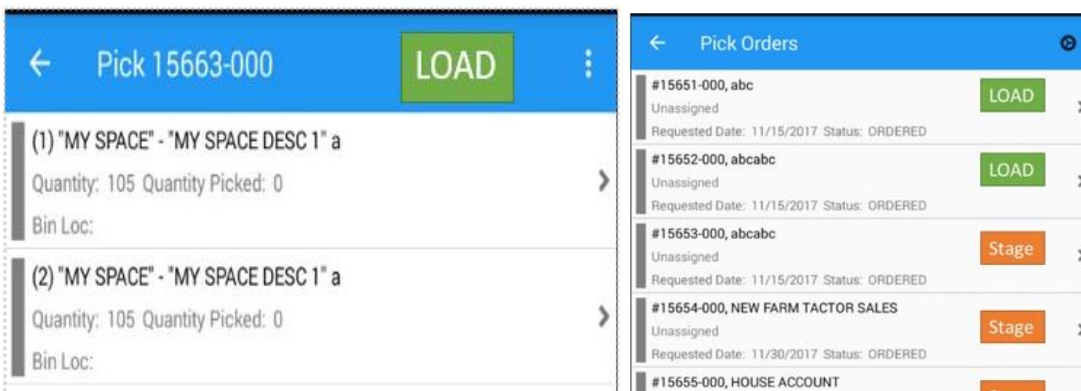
← Pick 15663-000 LOAD

(1) "MY SPACE" - "MY SPACE DESC 1" a
Quantity: 105 Quantity Picked: 0
Bin Loc:

(2) "MY SPACE" - "MY SPACE DESC 1" a
Quantity: 105 Quantity Picked: 0
Bin Loc:

← Pick Orders

#15651-000, abc
Unassigned
Requested Date: 11/15/2017 Status: ORDERED
LOAD

#15652-000, abcabc
Unassigned
Requested Date: 11/15/2017 Status: ORDERED
LOAD

#15653-000, abcabc
Unassigned
Requested Date: 11/15/2017 Status: ORDERED
Stage

#15654-000, NEW FARM TACTOR SALES
Unassigned
Requested Date: 11/30/2017 Status: ORDERED
Stage

#15655-000, HOUSE ACCOUNT